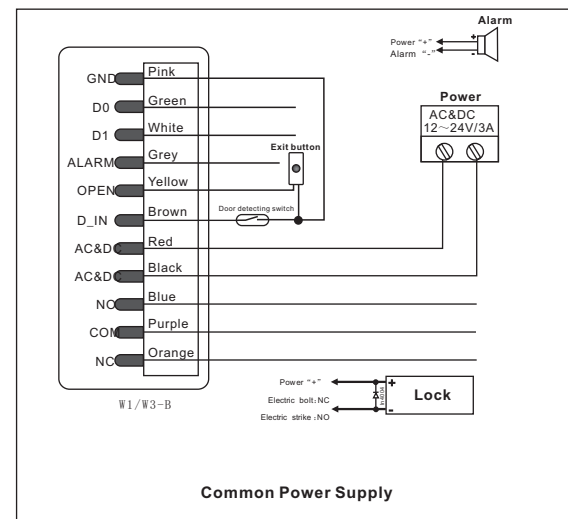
Alarm

Power "+"
Alarm "-"

+
-

GND
D0
D1
ALARM
OPEN
D_IN
AC&DC
AC&DC
NO
COM
NC

Pink
Green
White
Grey
Yellow
Brown
Red
Black
Blue
Purple
Orange

Exit button

Door detecting switch

Power
AC&DC
12～24V/3A

W1/W3-B

Power "+"
Electric bolt:NC
Electric strike:NO

+
-
Lock

Common Power Supply